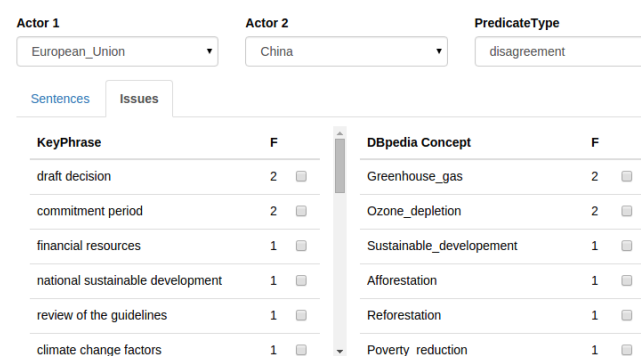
Actor 1
European_Union

Actor 2
China

PredicateType
disagreement

Sentences | Issues

| KeyPhrase | F |
|---|---|
| draft decision | 2 |
| commitment period | 2 |
| financial resources | 1 |
| national sustainable development | 1 |
| review of the guidelines | 1 |
| climate change factors | 1 |

| DBpedia Concept | F |
|---|---|
| Greenhouse_gas | 2 |
| Ozone_depletion | 2 |
| Sustainable_developement | 1 |
| Afforestation | 1 |
| Reforestation | 1 |
| Poverty_reduction | 1 |